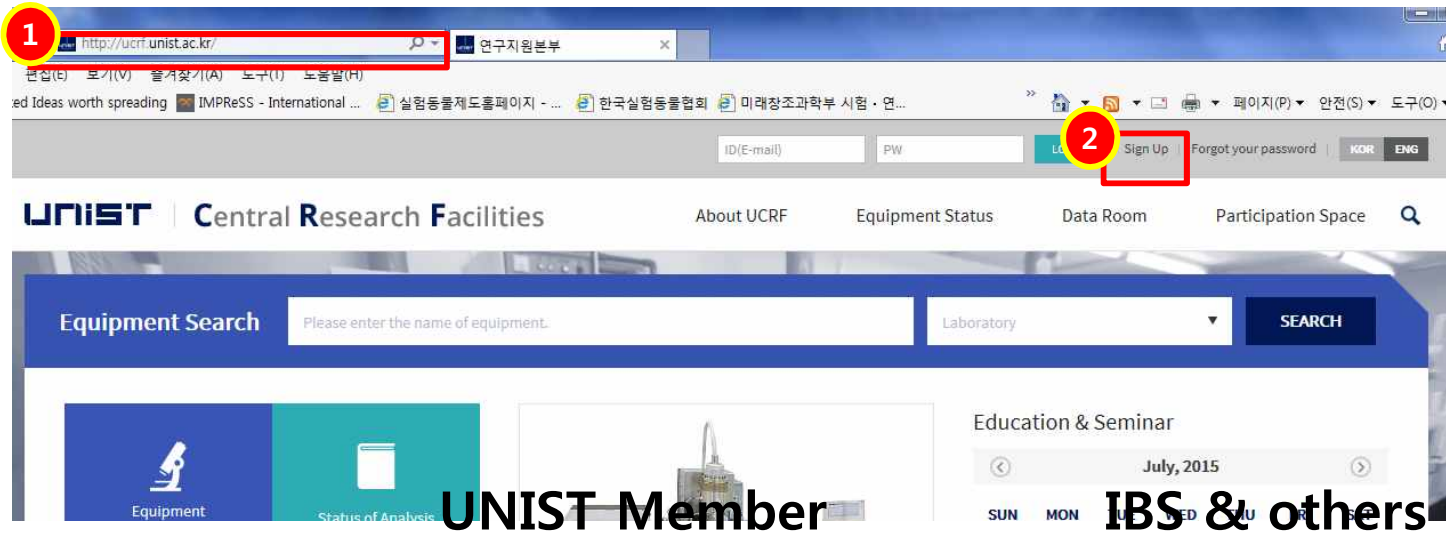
1

http://ucrf.unist.ac.kr/

연구지원본부

편집(E) 보기(V) 즐겨찾기(A) 도구(T) 도움말(H)

ted Ideas worth spreading IMPReSS - International ... 실험동물제도홈페이지 - ... 한국실험동물협회 미래창조과학부 시험 · 연...

페이지(P) 안전(S) 도구(O)

ID(E-mail) PW LO

2

Sign Up | Forgot your password | KOR ENG

UNIST | Central Research Facilities

About UCRF Equipment Status Data Room Participation Space

Equipment Search Please enter the name of equipment. Laboratory SEARCH

Equipment

Status of Analysis

Education & Seminar

July, 2015

SUN MON TU WED THU FRI SAT

UNIST Member

IBS & others